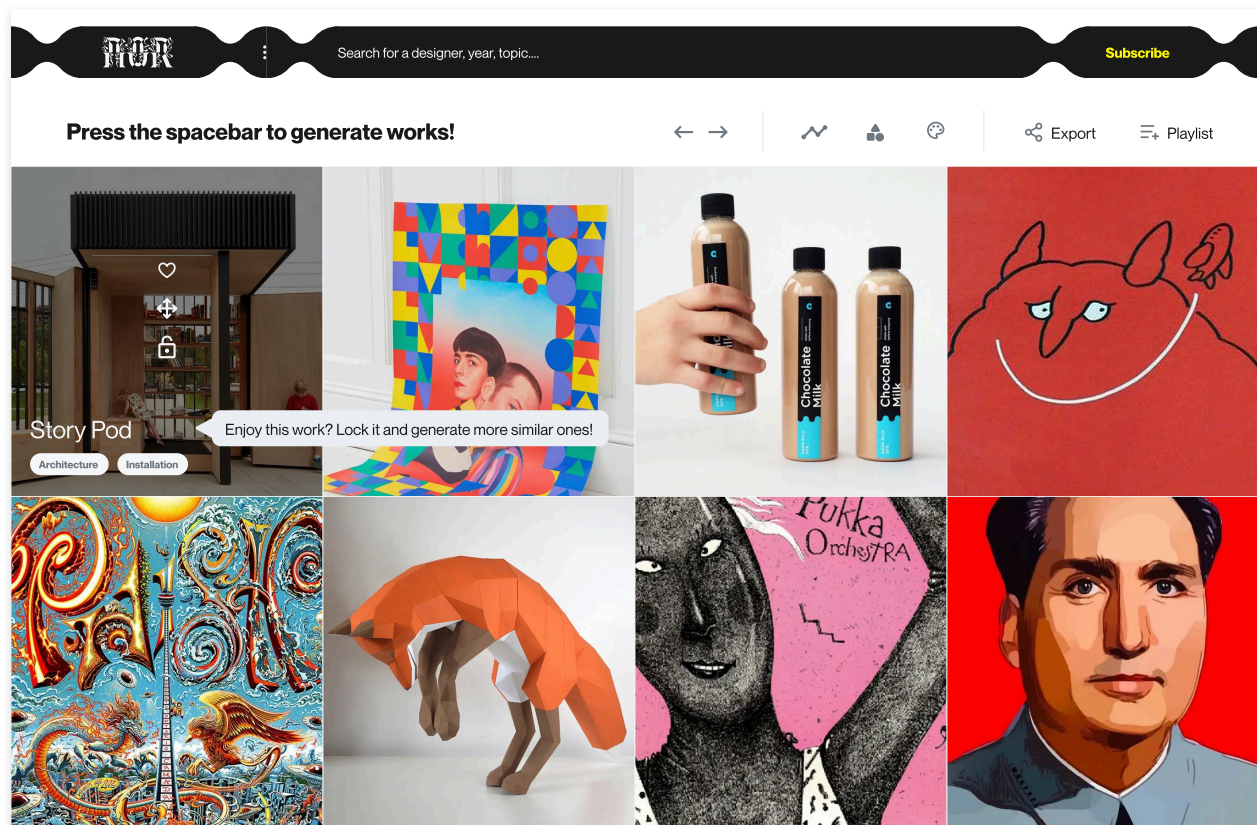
Search for a designer, year, topic....

Subscribe

Press the spacebar to generate works!

Export

Playlist

Story Pod

Enjoy this work? Lock it and generate more similar ones!

Architecture

Installation

Chocolate Milk

Chocolate Milk

Pukka OrchestRA